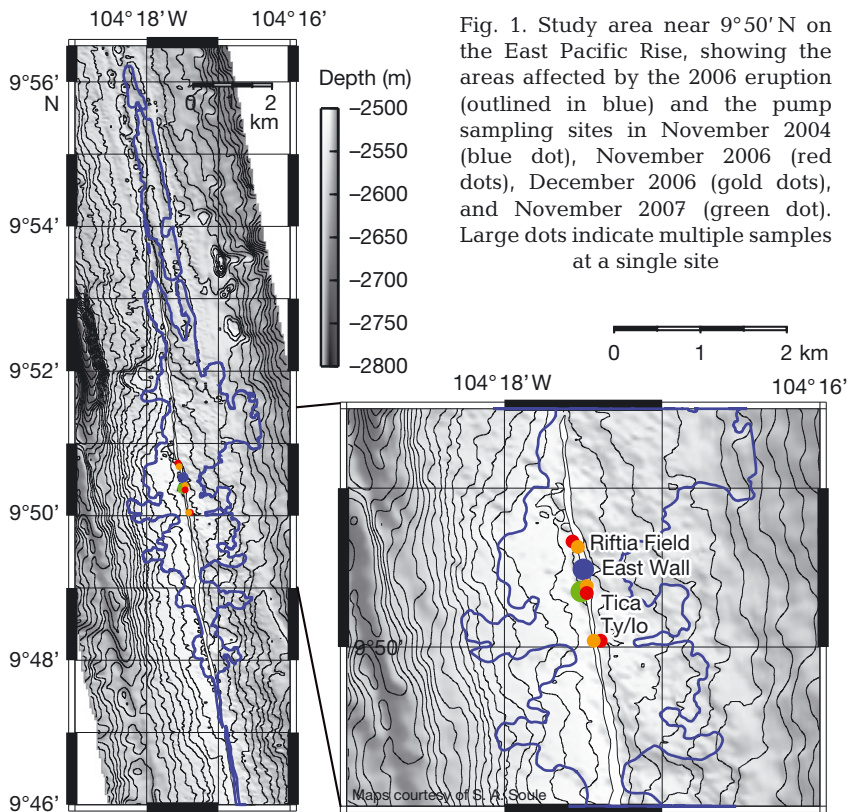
104° 18' W 104° 16'

Fig. 1. Study area near 9° 50' N on the East Pacific Rise, showing the areas affected by the 2006 eruption (outlined in blue) and the pump sampling sites in November 2004 (blue dot), November 2006 (red dots), December 2006 (gold dots), and November 2007 (green dot). Large dots indicate multiple samples at a single site

9°56' N

0 2 km

Depth (m)
–2500
–2550
–2600
–2650
–2700
–2750
–2800

9°54'

9°52'

9°50'

9°48'

9°46'

0 1 2 km

104° 18' W 104° 16'

Riftia Field
East Wall
Tica
Ty/Io

9°50'

Maps courtesy of S. A. Soule